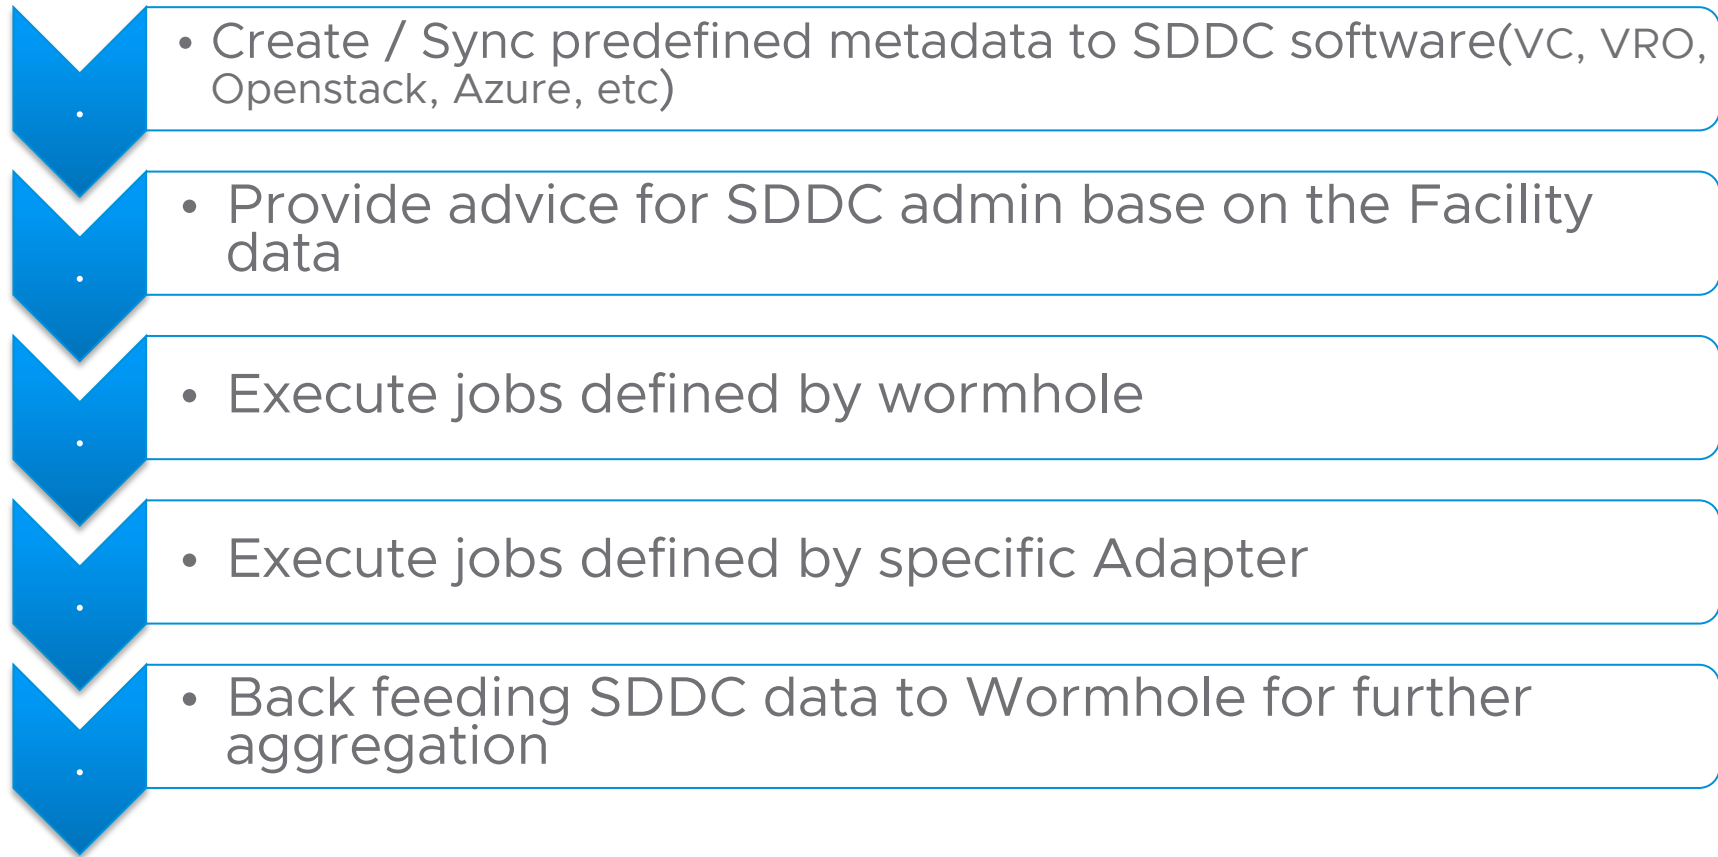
- Create / Sync predefined metadata to SDDC software(VC, VRO, Openstack, Azure, etc)

- Provide advice for SDDC admin base on the Facility data

- Execute jobs defined by wormhole

- Execute jobs defined by specific Adapter

- Back feeding SDDC data to Wormhole for further aggregation